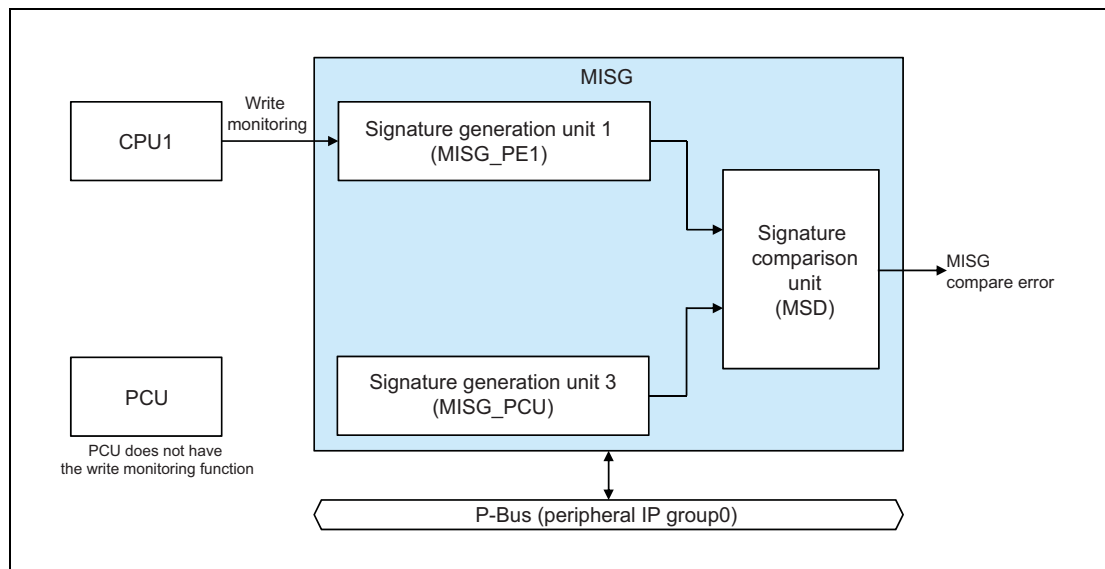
MISG

CPU1

Write monitoring

Signature generation unit 1 (MISG_PE1)

Signature comparison unit (MSD)

MISG compare error

PCU

PCU does not have the write monitoring function

Signature generation unit 3 (MISG_PCU)

P-Bus (peripheral IP group0)